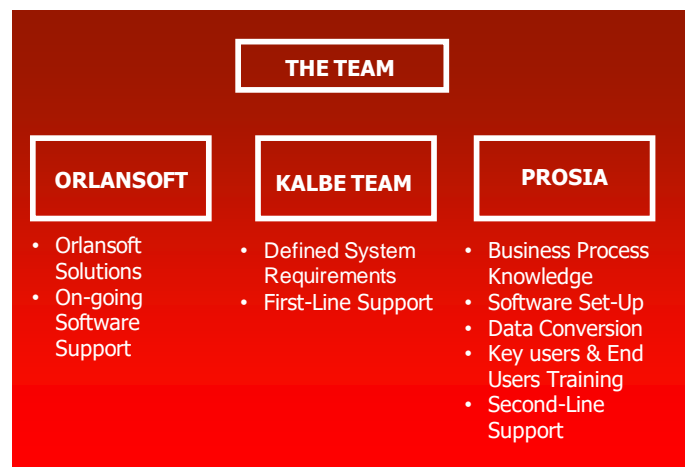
THE TEAM

ORLANSOFT

- Orlansoft Solutions
- On-going Software Support

KALBE TEAM

- Defined System Requirements
- First-Line Support

PROSIA

- Business Process Knowledge
- Software Set-Up
- Data Conversion
- Key users & End Users Training
- Second-Line Support